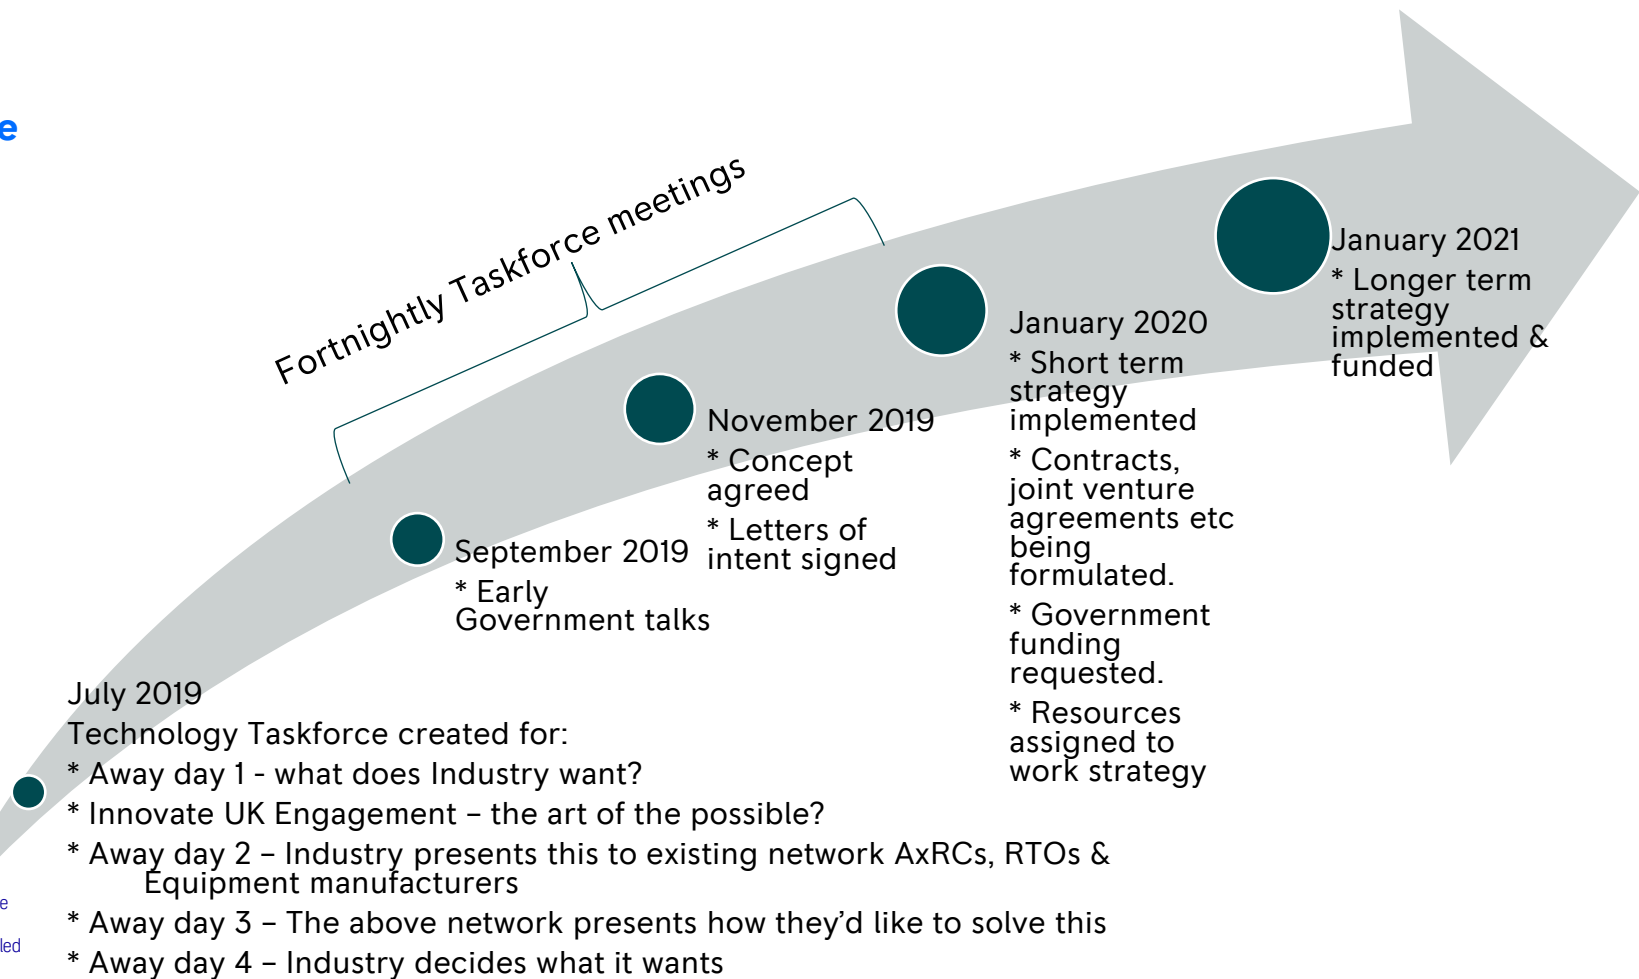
e

Fortnightly Taskforce meetings

January 2021
* Longer term strategy implemented & funded

January 2020
* Short term strategy implemented
* Contracts, joint venture agreements etc being formulated.
* Government funding requested.
* Resources assigned to work strategy

November 2019
* Concept agreed
* Letters of intent signed

September 2019
* Early Government talks

July 2019
Technology Taskforce created for:
* Away day 1 - what does Industry want?
* Innovate UK Engagement – the art of the possible?
* Away day 2 – Industry presents this to existing network AxRCs, RTOs & Equipment manufacturers
* Away day 3 – The above network presents how they'd like to solve this
* Away day 4 – Industry decides what it wants

e

led